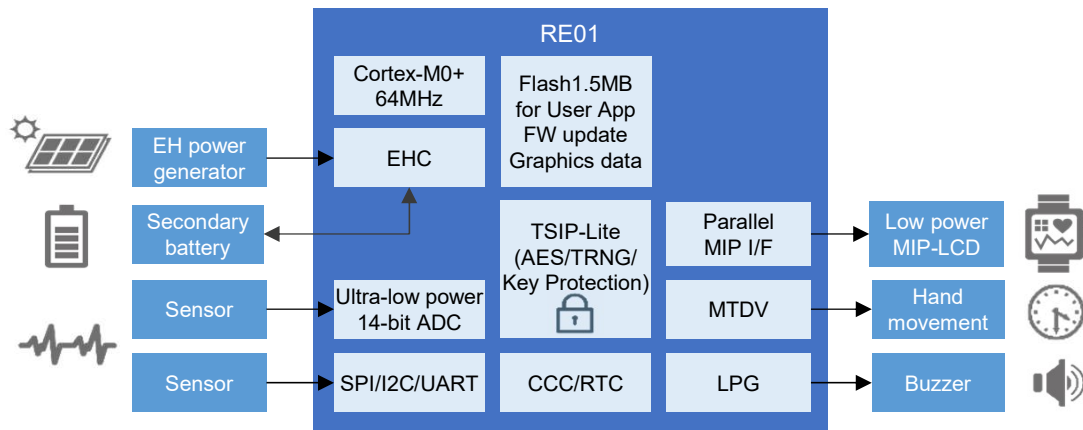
RE01

EH power generator

Secondary battery

Sensor

Sensor

Cortex-M0+ 64MHz

EHC

Ultra-low power 14-bit ADC

SPI/I2C/UART

Flash1.5MB for User App FW update Graphics data

TSIP-Lite (AES/TRNG/ Key Protection)

CCC/RTC

Parallel MIP I/F

MTDV

LPG

Low power MIP-LCD

Hand movement

Buzzer